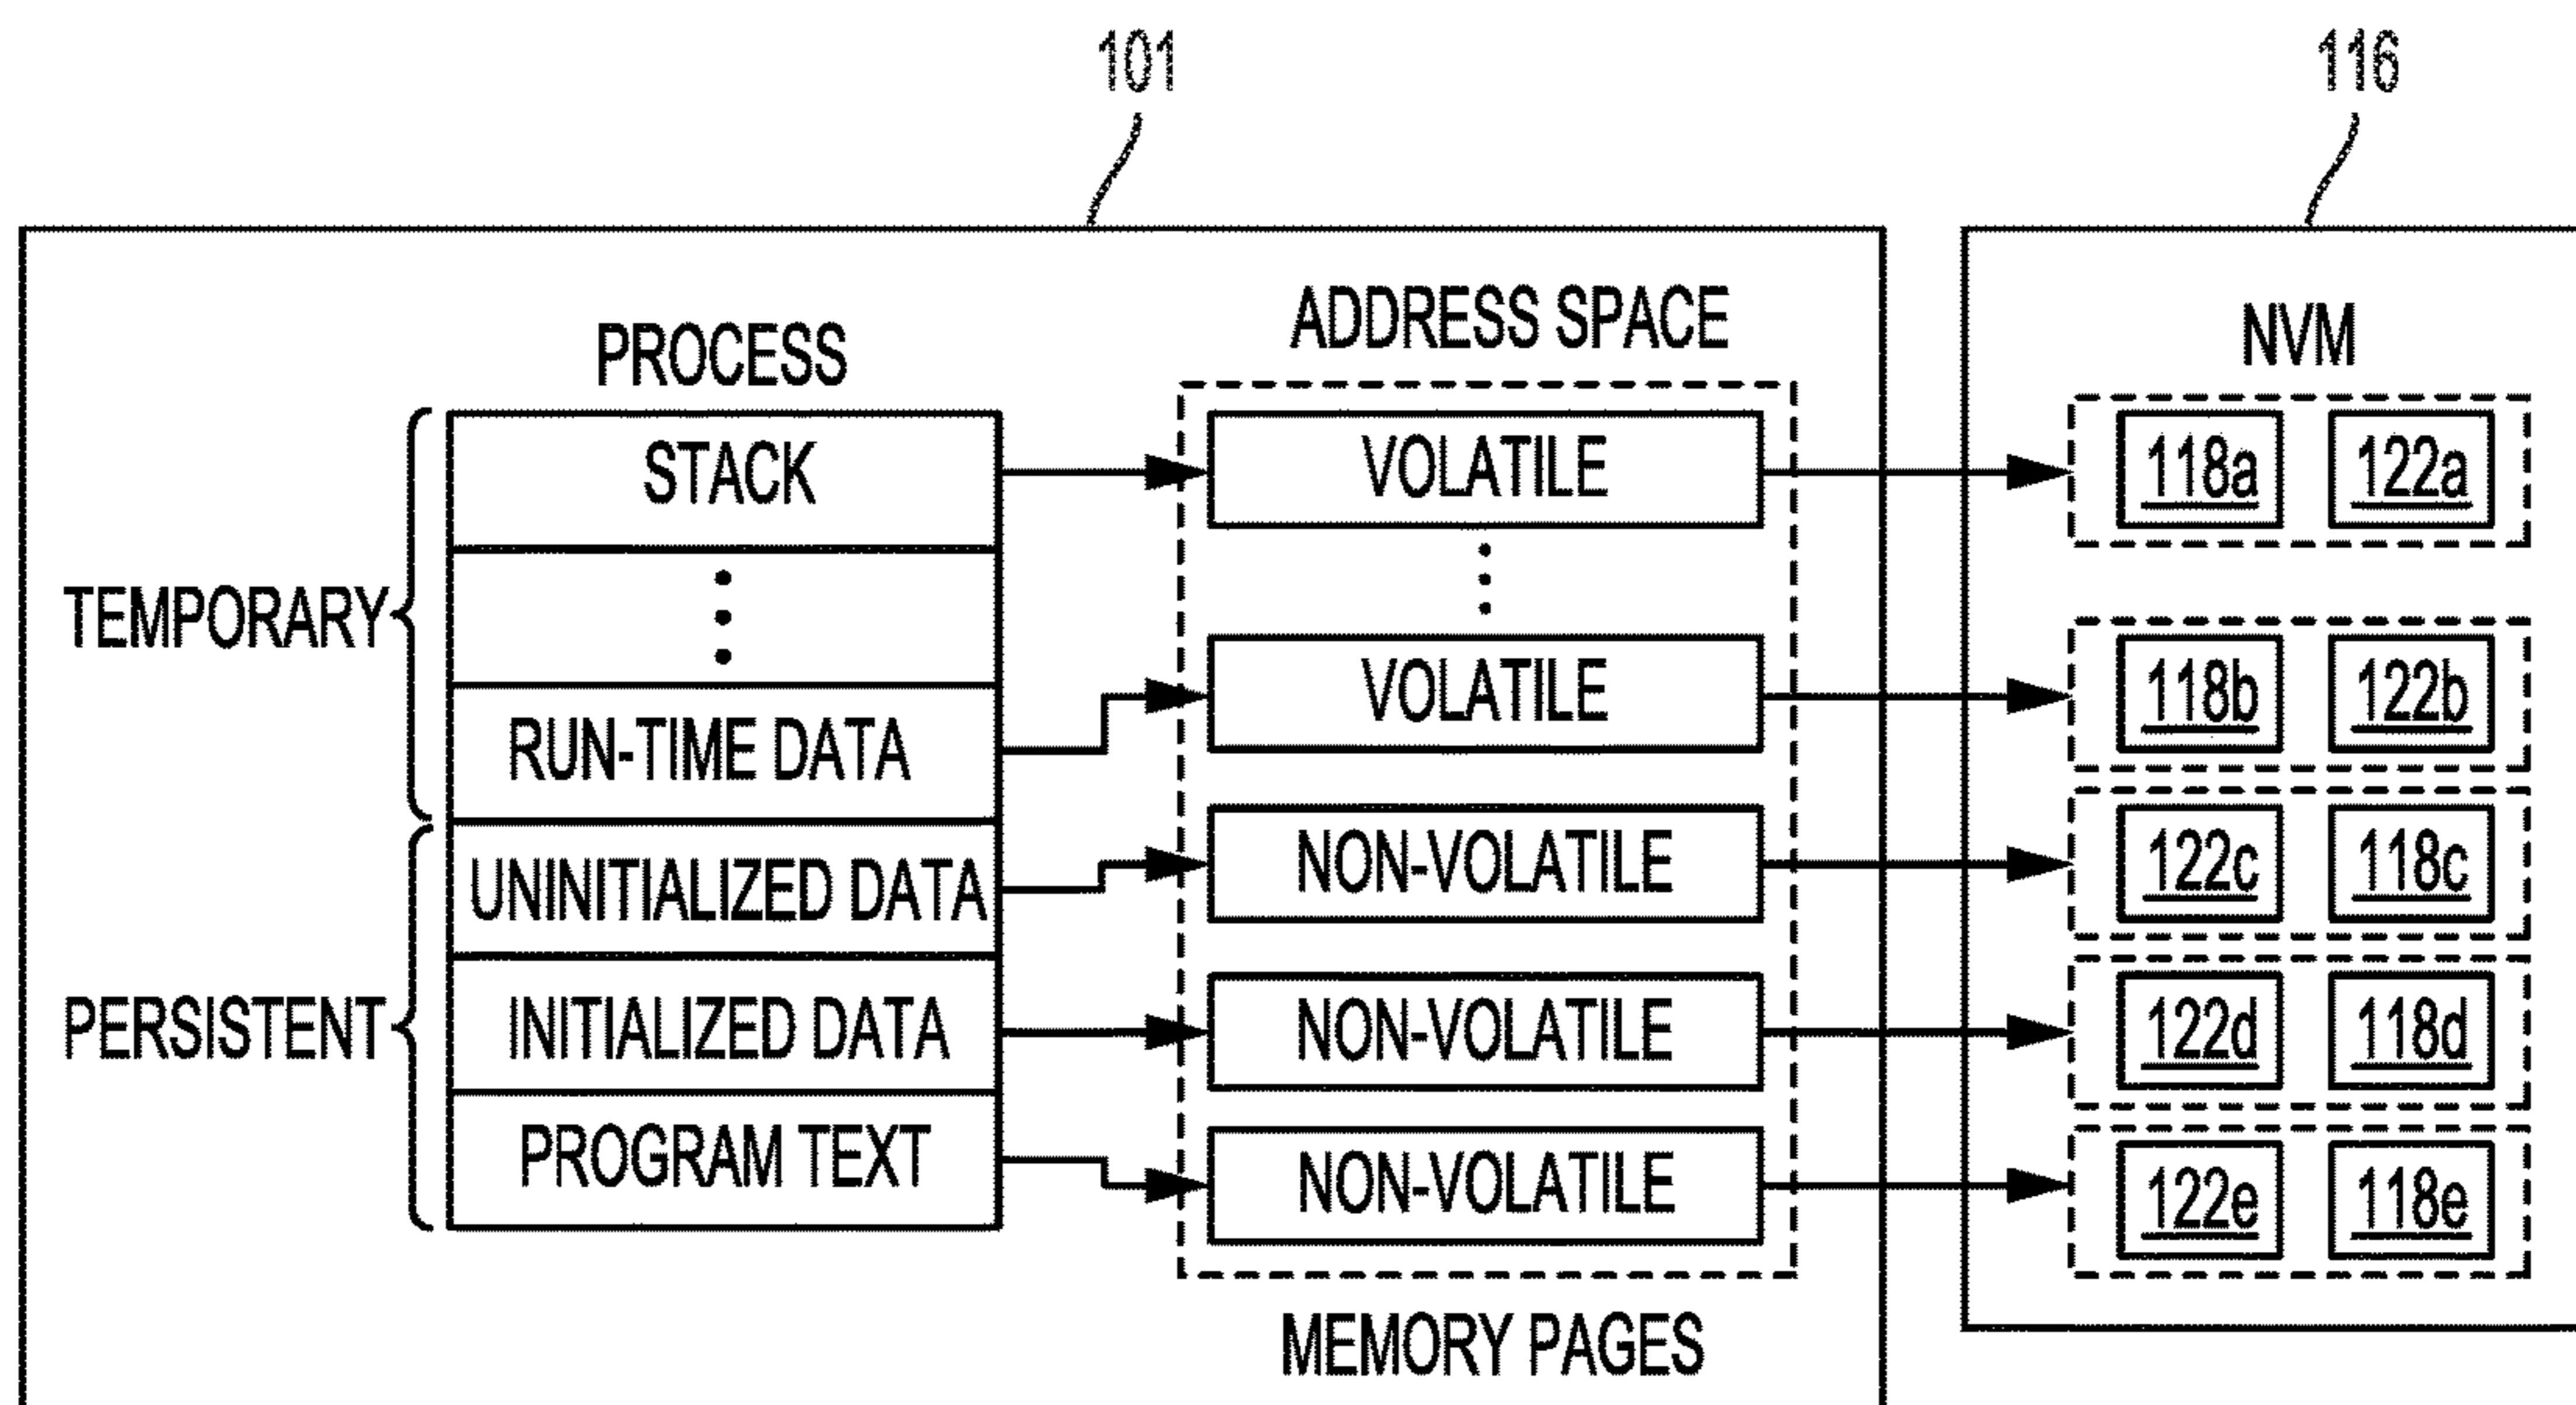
101

116

ADDRESS SPACE

PROCESS

NVM

TEMPORARY

PERSISTENT

STACK

⋮

RUN-TIME DATA

UNINITIALIZED DATA

INITIALIZED DATA

PROGRAM TEXT

VOLATILE

⋮

VOLATILE

NON-VOLATILE

NON-VOLATILE

NON-VOLATILE

MEMORY PAGES

118a 122a

118b 122b

122c 118c

122d 118d

122e 118e